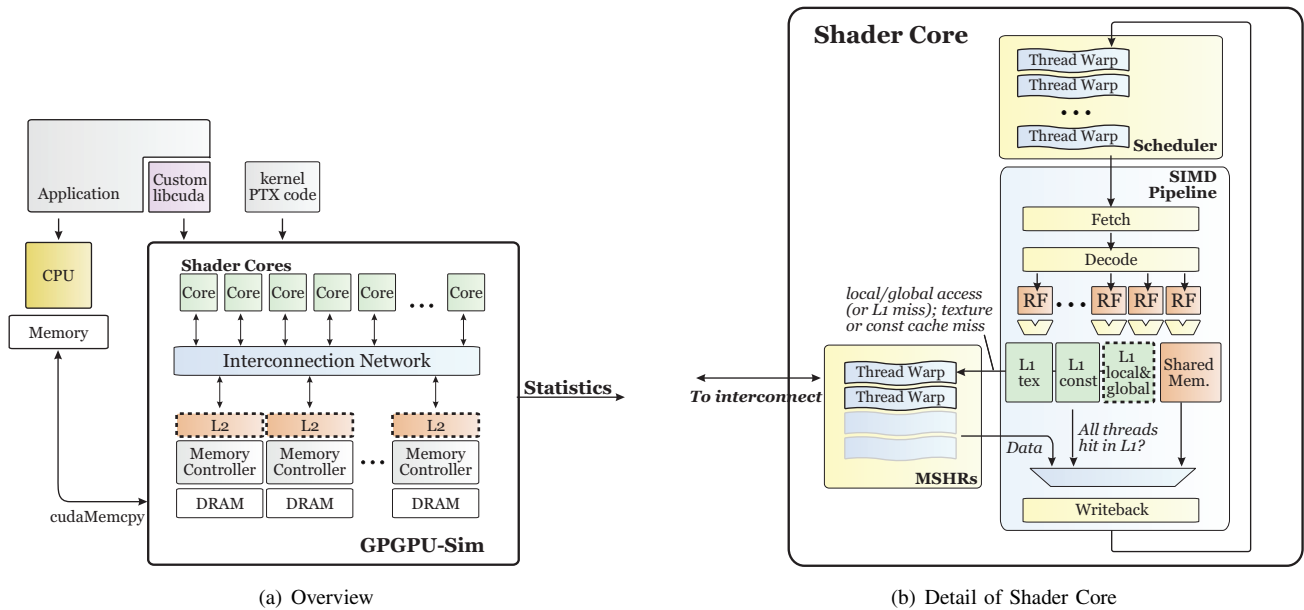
Application

Custom libcuda

kernel PTX code

CPU

Memory

Shader Cores

Core Core Core Core Core ... Core

Interconnection Network

L2 L2 L2

Memory Controller

Memory Controller

...

Memory Controller

DRAM DRAM DRAM

cudaMemcpy

GPGPU-Sim

Statistics

(a) Overview

Shader Core

Thread Warp

Thread Warp

...

Thread Warp

Scheduler

SIMD Pipeline

Fetch

Decode

RF ... RF RF RF

local/global access (or L1 miss); texture or const cache miss

To interconnect

Thread Warp

Thread Warp

MSHRs

L1 tex

L1 const

L1 local& global

Shared Mem.

All threads hit in L1?

Data

Writeback

(b) Detail of Shader Core